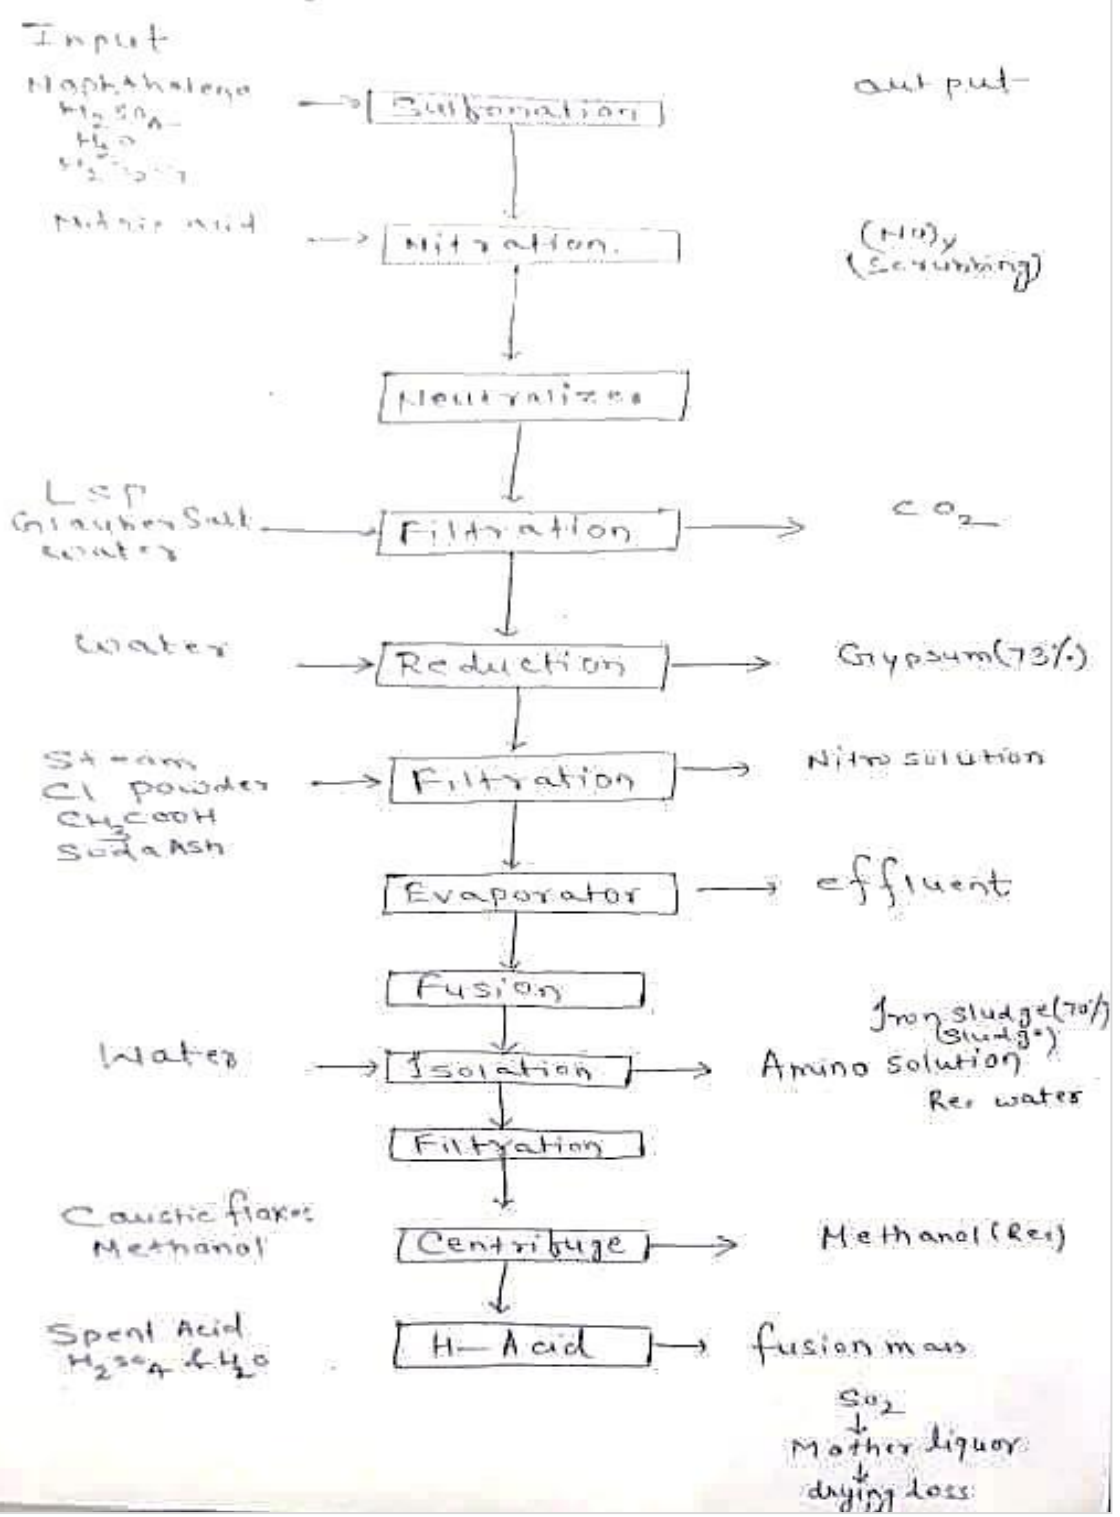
Input

Naphthalene
$H_2SO_4$
$H_2O$
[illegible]

Sulfonation

out put

Nitric acid

Nitration.

$(NO)_x$
(Scrubbing)

Neutralizer

LSP
Glauber Salt
water

Filtration

$CO_2$

water

Reduction

Gypsum(73%)

Steam
CI powder
$CH_3COOH$
Soda Ash

Filtration

Nitro solution

Evaporator

effluent

Fusion

Iron sludge(70%)
(Sludge)

Water

Isolation

Amino solution
Rec water

Filtration

Caustic flakes
Methanol

Centrifuge

Methanol (Rec)

Spent Acid
$H_2SO_4$ & $H_2O$

H-Acid

fusion mass

$SO_2$
Mother liquor
drying loss